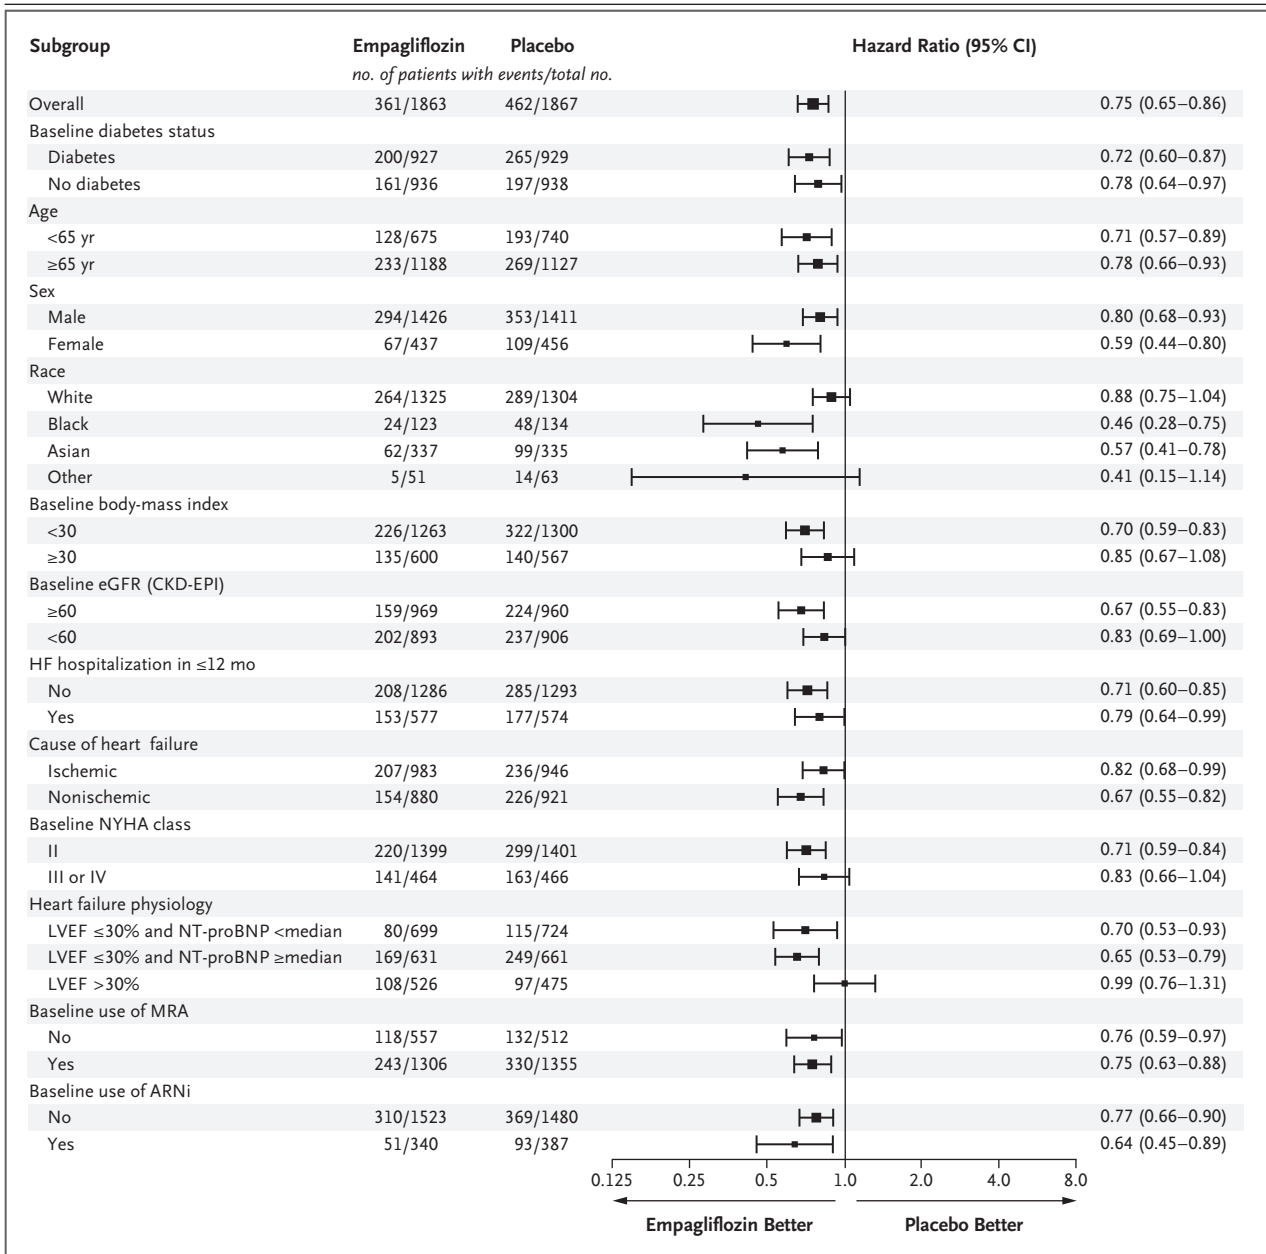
| Subgroup | Empagliflozin | Placebo | Hazard Ratio (95% CI) |
|---|---|---|---|
| | no. of patients with events/total no. | | |
| Overall | 361/1863 | 462/1867 | 0.75 (0.65–0.86) |
| Baseline diabetes status | | | |
| Diabetes | 200/927 | 265/929 | 0.72 (0.60–0.87) |
| No diabetes | 161/936 | 197/938 | 0.78 (0.64–0.97) |
| Age | | | |
| <65 yr | 128/675 | 193/740 | 0.71 (0.57–0.89) |
| ≥65 yr | 233/1188 | 269/1127 | 0.78 (0.66–0.93) |
| Sex | | | |
| Male | 294/1426 | 353/1411 | 0.80 (0.68–0.93) |
| Female | 67/437 | 109/456 | 0.59 (0.44–0.80) |
| Race | | | |
| White | 264/1325 | 289/1304 | 0.88 (0.75–1.04) |
| Black | 24/123 | 48/134 | 0.46 (0.28–0.75) |
| Asian | 62/337 | 99/335 | 0.57 (0.41–0.78) |
| Other | 5/51 | 14/63 | 0.41 (0.15–1.14) |
| Baseline body-mass index | | | |
| <30 | 226/1263 | 322/1300 | 0.70 (0.59–0.83) |
| ≥30 | 135/600 | 140/567 | 0.85 (0.67–1.08) |
| Baseline eGFR (CKD-EPI) | | | |
| ≥60 | 159/969 | 224/960 | 0.67 (0.55–0.83) |
| <60 | 202/893 | 237/906 | 0.83 (0.69–1.00) |
| HF hospitalization in ≤12 mo | | | |
| No | 208/1286 | 285/1293 | 0.71 (0.60–0.85) |
| Yes | 153/577 | 177/574 | 0.79 (0.64–0.99) |
| Cause of heart failure | | | |
| Ischemic | 207/983 | 236/946 | 0.82 (0.68–0.99) |
| Nonischemic | 154/880 | 226/921 | 0.67 (0.55–0.82) |
| Baseline NYHA class | | | |
| II | 220/1399 | 299/1401 | 0.71 (0.59–0.84) |
| III or IV | 141/464 | 163/466 | 0.83 (0.66–1.04) |
| Heart failure physiology | | | |
| LVEF ≤30% and NT-proBNP <median | 80/699 | 115/724 | 0.70 (0.53–0.93) |
| LVEF ≤30% and NT-proBNP ≥median | 169/631 | 249/661 | 0.65 (0.53–0.79) |
| LVEF >30% | 108/526 | 97/475 | 0.99 (0.76–1.31) |
| Baseline use of MRA | | | |
| No | 118/557 | 132/512 | 0.76 (0.59–0.97) |
| Yes | 243/1306 | 330/1355 | 0.75 (0.63–0.88) |
| Baseline use of ARNi | | | |
| No | 310/1523 | 369/1480 | 0.77 (0.66–0.90) |
| Yes | 51/340 | 93/387 | 0.64 (0.45–0.89) |

0.125 0.25 0.5 1.0 2.0 4.0 8.0

Empagliflozin Better Placebo Better